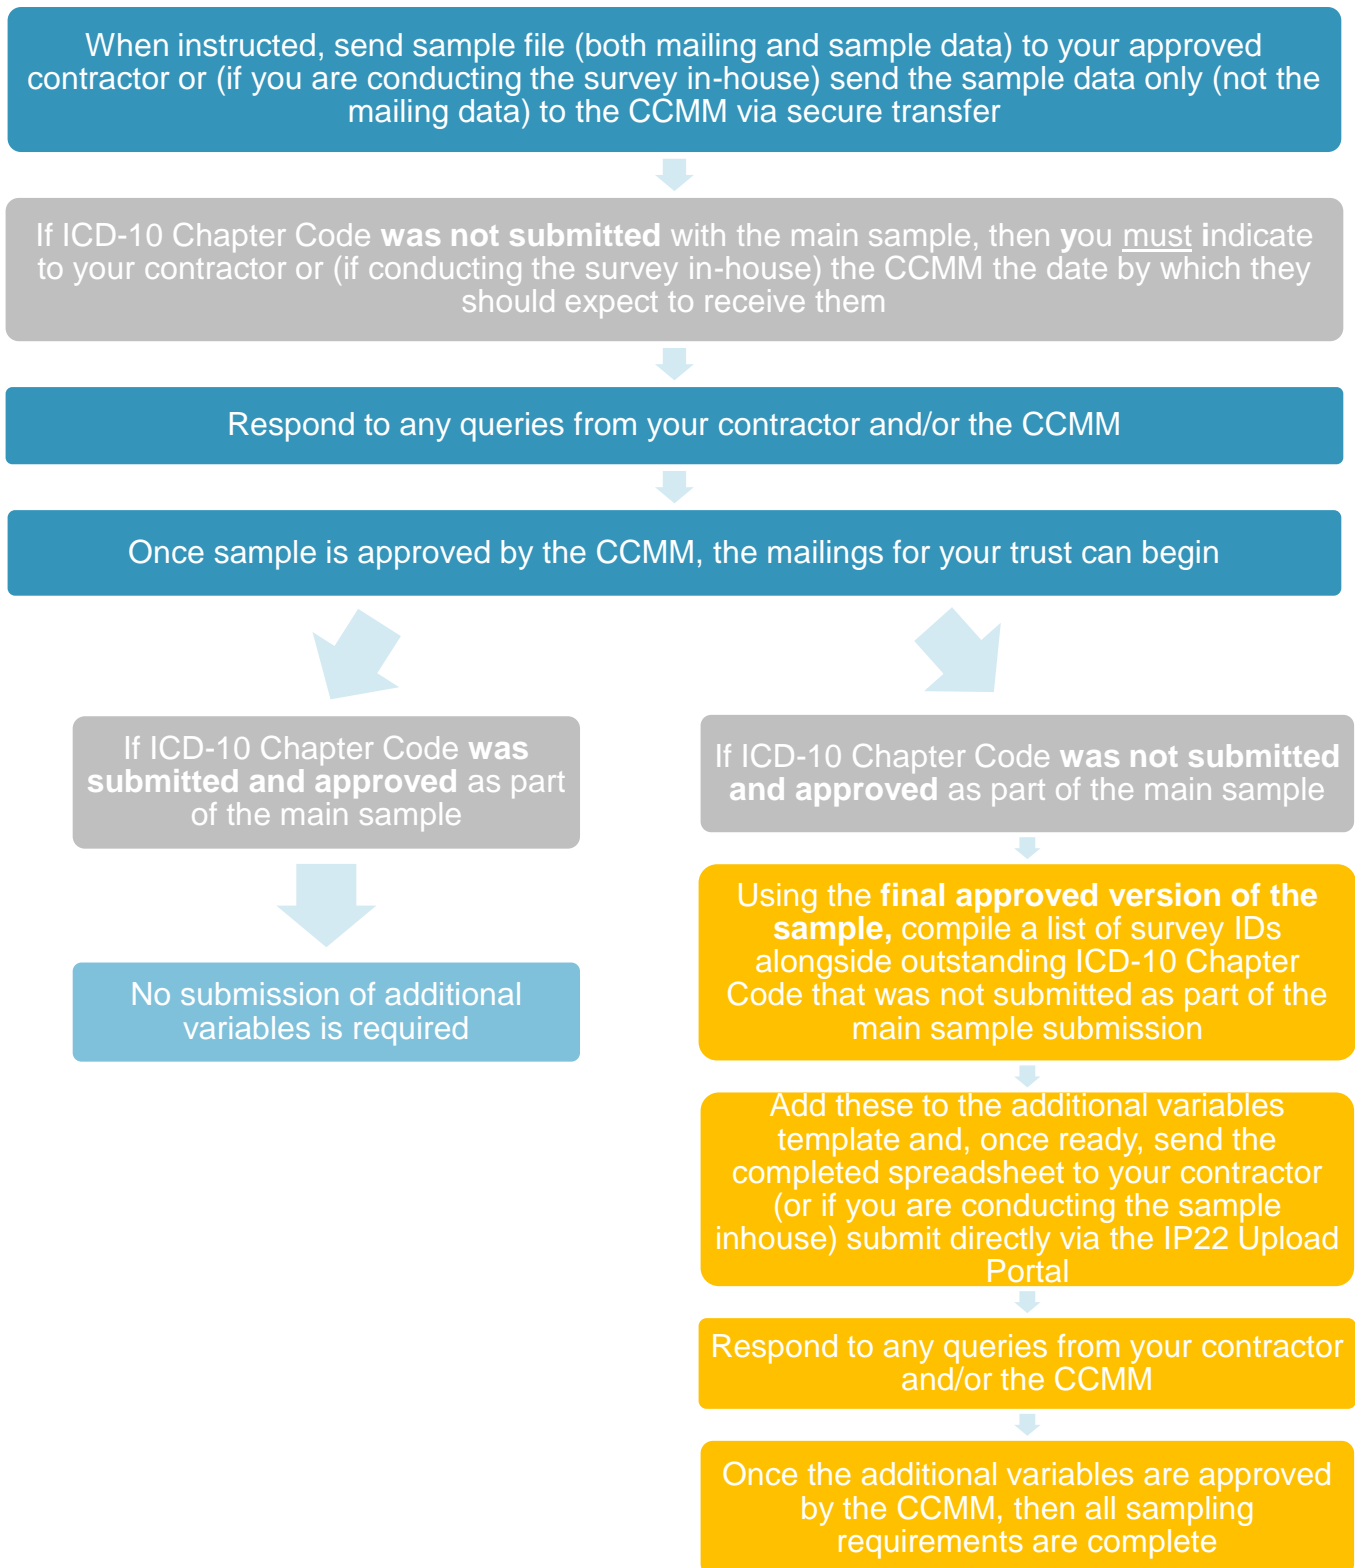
When instructed, send sample file (both mailing and sample data) to your approved contractor or (if you are conducting the survey in-house) send the sample data only (not the mailing data) to the CCMM via secure transfer

If ICD-10 Chapter Code **was not submitted** with the main sample, then **y**ou <u>must</u> **i**ndicate to your contractor or (if conducting the survey in-house) the CCMM the date by which they should expect to receive them

Respond to any queries from your contractor and/or the CCMM

Once sample is approved by the CCMM, the mailings for your trust can begin

If ICD-10 Chapter Code **was submitted and approved** as part of the main sample

No submission of additional variables is required

If ICD-10 Chapter Code **was not submitted and approved** as part of the main sample

Using the **final approved version of the sample,** compile a list of survey IDs alongside outstanding ICD-10 Chapter Code that was not submitted as part of the main sample submission

Add these to the additional variables template and, once ready, send the completed spreadsheet to your contractor (or if you are conducting the sample inhouse) submit directly via the IP22 Upload Portal

Respond to any queries from your contractor and/or the CCMM

Once the additional variables are approved by the CCMM, then all sampling requirements are complete